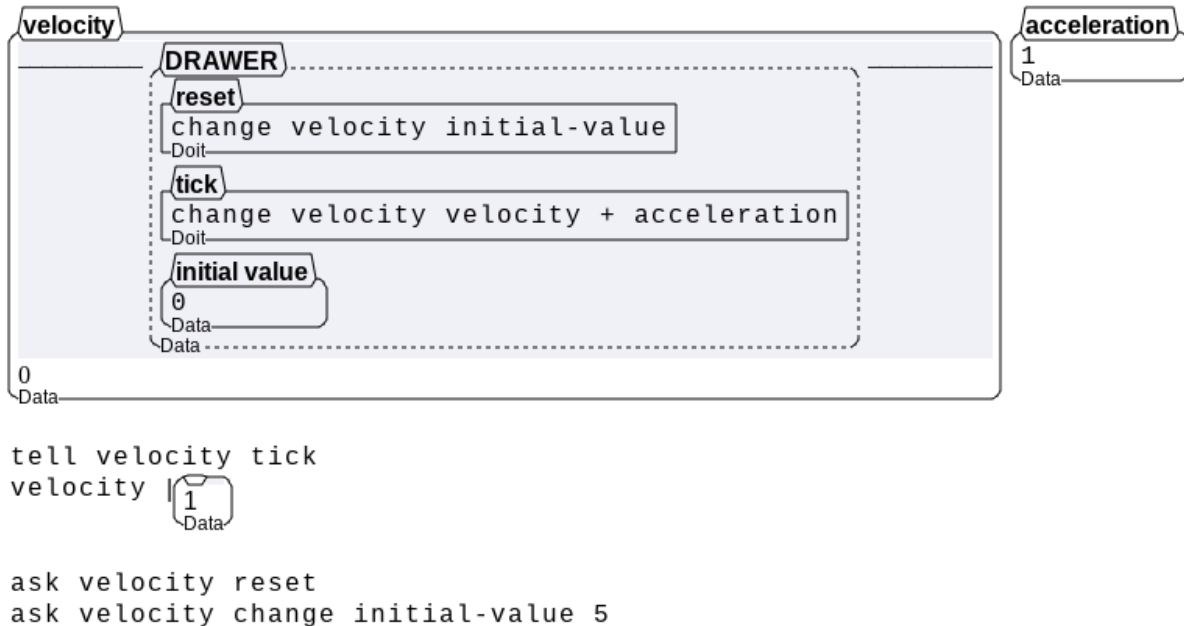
velocity

DRAWER

reset

change velocity initial-value

Doit

tick

change velocity velocity + acceleration

Doit

initial value

0

Data

Data

0

Data

acceleration

1

Data

tell velocity tick
velocity |

1

Data

ask velocity reset
ask velocity change initial-value 5